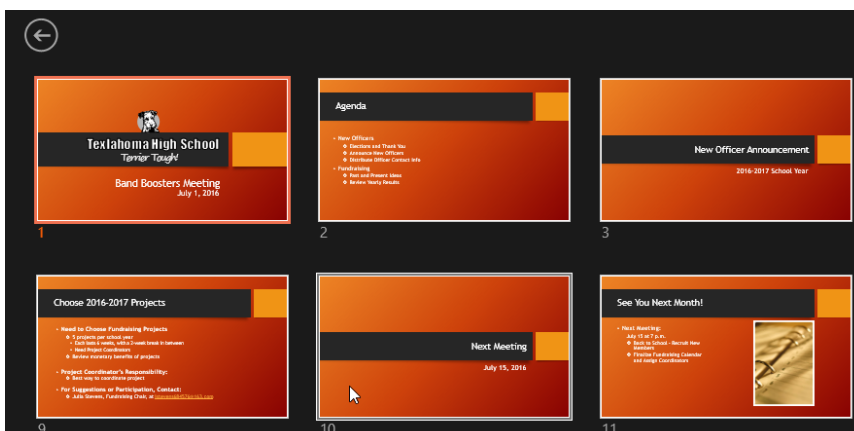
Texlahoma High School

Terrier Tough!

Band Boosters Meeting

July 1, 2016

1

Agenda

New Officers

Elections and Thank You

Announce New Officers

Distribute Officer Contact Info

Fundraising

Past and Present Ideas

Review Yearly Results

2

New Officer Announcement

2016-2017 School Year

3

Choose 2016-2017 Projects

Need to Choose Fundraising Projects

5 projects per school year

Each lasts 6 weeks, with a 2-week break in between

Need Project Coordinators

Review monetary benefits of projects

Project Coordinator's Responsibility:

Best way to coordinate project

For Suggestions or Participation, Contact:

Julia Stevens, Fundraising Chair, at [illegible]

9

Next Meeting

July 15, 2016

10

See You Next Month!

Next Meeting:

July 15 at 7 p.m.

Back to School - Recruit New Members

Finalize Fundraising Calendar and Assign Coordinators

11